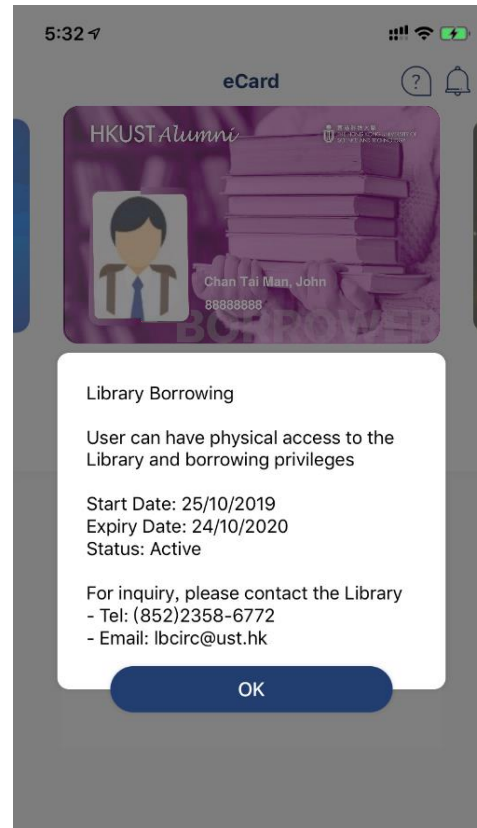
5:32

eCard

?

HKUST Alumni

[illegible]

Chan Tai Man, John
88888888

BORROWER

Library Borrowing

User can have physical access to the Library and borrowing privileges

Start Date: 25/10/2019
Expiry Date: 24/10/2020
Status: Active

For inquiry, please contact the Library
- Tel: (852)2358-6772
- Email: lbcirc@ust.hk

OK